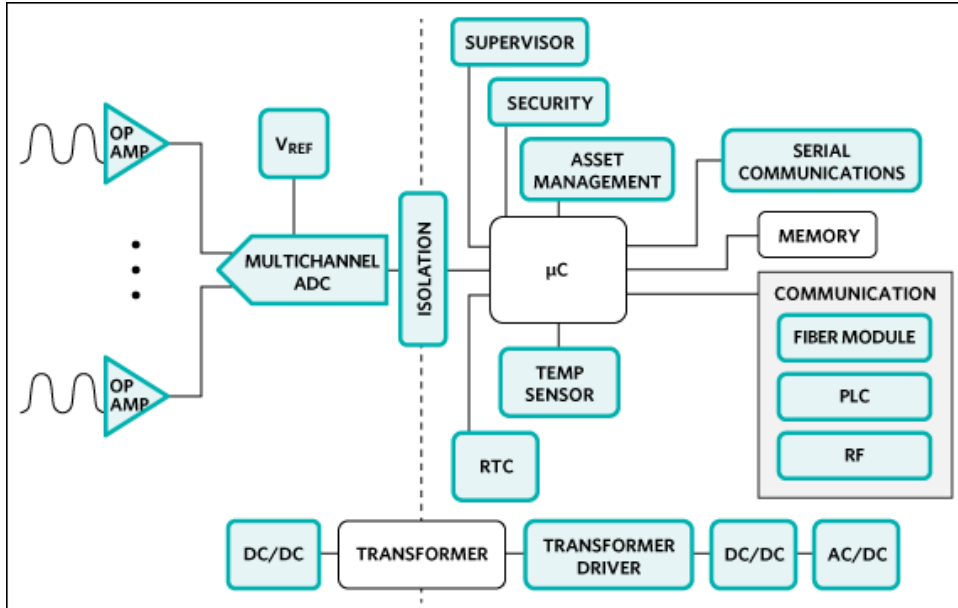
OP AMP

•
•
•

OP AMP

$V_{REF}$

MULTICHANNEL ADC

ISOLATION

SUPERVISOR

SECURITY

ASSET MANAGEMENT

SERIAL COMMUNICATIONS

μC

MEMORY

COMMUNICATION

FIBER MODULE

PLC

RF

TEMP SENSOR

RTC

DC/DC

TRANSFORMER

TRANSFORMER DRIVER

DC/DC

AC/DC